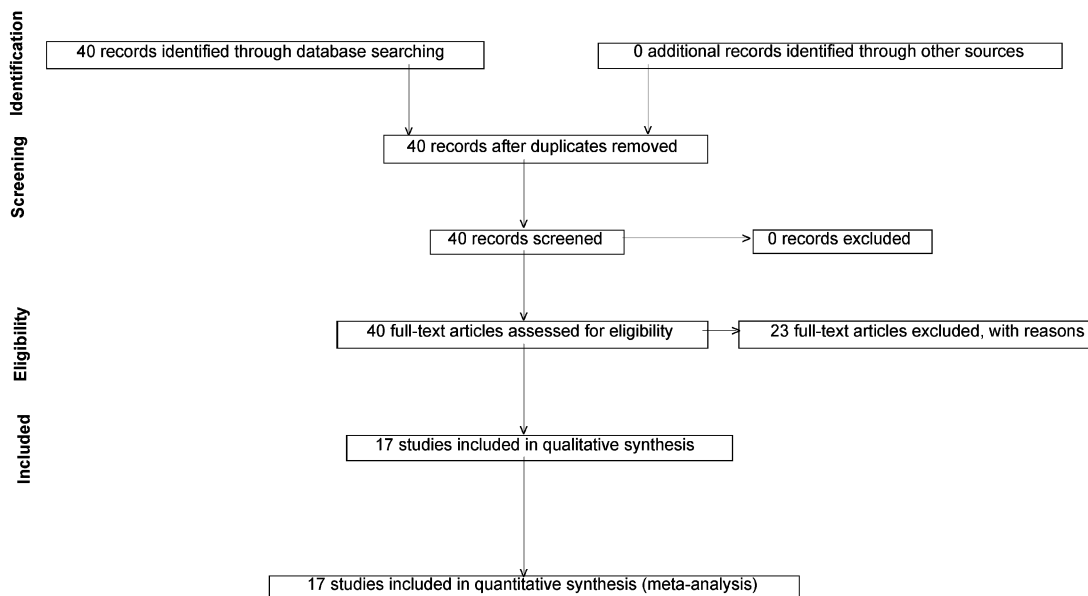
Identification

40 records identified through database searching

0 additional records identified through other sources

Screening

40 records after duplicates removed

40 records screened

0 records excluded

Eligibility

40 full-text articles assessed for eligibility

23 full-text articles excluded, with reasons

Included

17 studies included in qualitative synthesis

17 studies included in quantitative synthesis (meta-analysis)